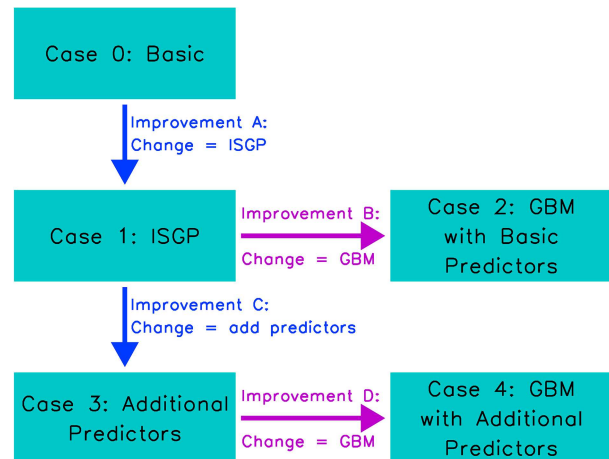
Case 0: Basic

Improvement A:
Change = ISGP

Case 1: ISGP

Improvement B:
Change = GBM

Case 2: GBM with Basic Predictors

Improvement C:
Change = add predictors

Case 3: Additional Predictors

Improvement D:
Change = GBM

Case 4: GBM with Additional Predictors